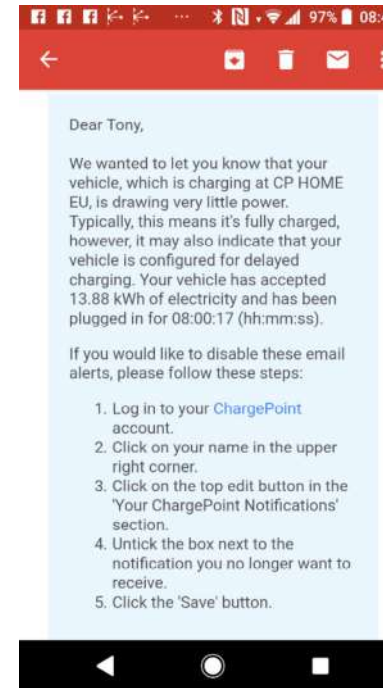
97% 08:

Dear Tony,

We wanted to let you know that your vehicle, which is charging at CP HOME EU, is drawing very little power. Typically, this means it's fully charged, however, it may also indicate that your vehicle is configured for delayed charging. Your vehicle has accepted 13.88 kWh of electricity and has been plugged in for 08:00:17 (hh:mm:ss).

If you would like to disable these email alerts, please follow these steps:

1. Log in to your ChargePoint account.
2. Click on your name in the upper right corner.
3. Click on the top edit button in the 'Your ChargePoint Notifications' section.
4. Untick the box next to the notification you no longer want to receive.
5. Click the 'Save' button.